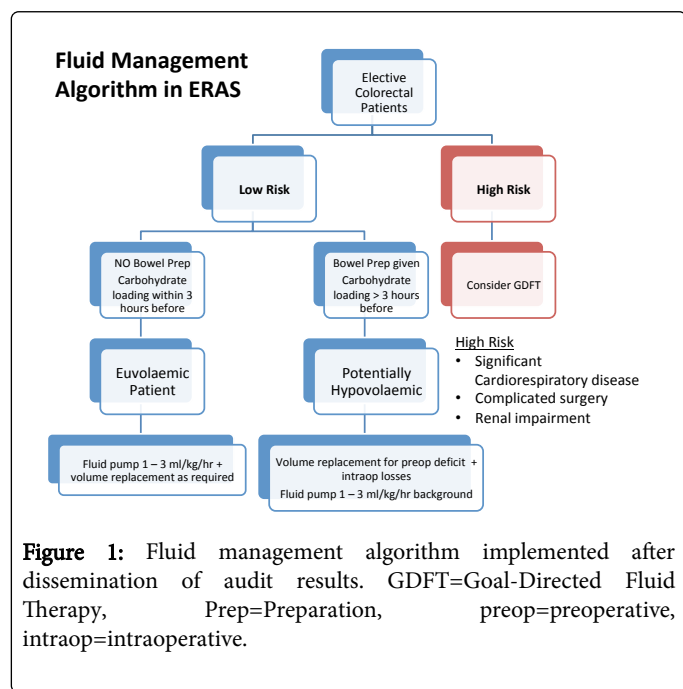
Fluid Management Algorithm in ERAS

Elective Colorectal Patients

Low Risk

High Risk

NO Bowel Prep Carbohydrate loading within 3 hours before

Bowel Prep given Carbohydrate loading > 3 hours before

Consider GDFT

High Risk
• Significant Cardiorespiratory disease
• Complicated surgery
• Renal impairment

Euvolaemic Patient

Potentially Hypovolaemic

Fluid pump 1 – 3 ml/kg/hr + volume replacement as required

Volume replacement for preop deficit + intraop losses
Fluid pump 1 – 3 ml/kg/hr background

Figure 1: Fluid management algorithm implemented after dissemination of audit results. GDFT=Goal-Directed Fluid Therapy, Prep=Preparation, preop=preoperative, intraop=intraoperative.